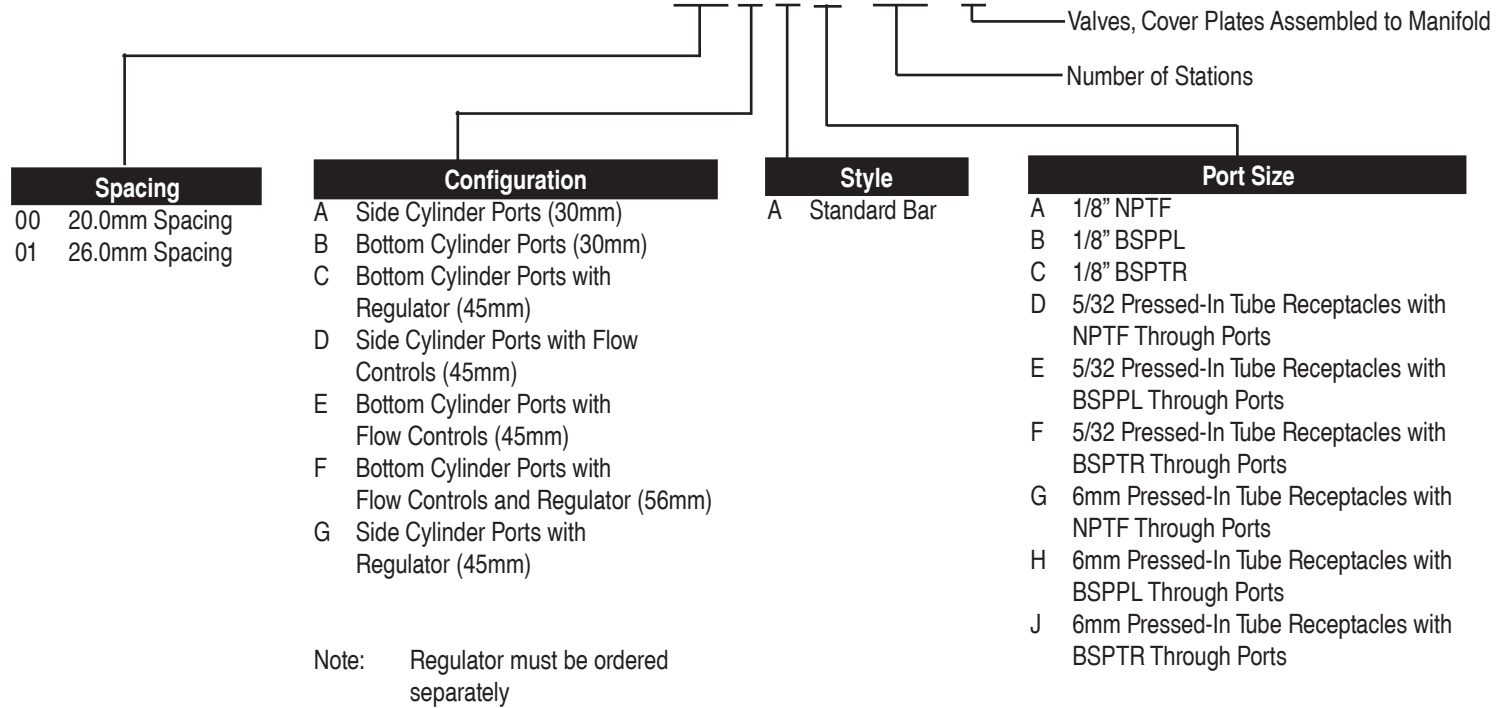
Valves, Cover Plates Assembled to Manifold

Number of Stations

Spacing
00 20.0mm Spacing
01 26.0mm Spacing

Configuration
A Side Cylinder Ports (30mm)
B Bottom Cylinder Ports (30mm)
C Bottom Cylinder Ports with Regulator (45mm)
D Side Cylinder Ports with Flow Controls (45mm)
E Bottom Cylinder Ports with Flow Controls (45mm)
F Bottom Cylinder Ports with Flow Controls and Regulator (56mm)
G Side Cylinder Ports with Regulator (45mm)

Note: Regulator must be ordered separately

Style
A Standard Bar

Port Size
A 1/8" NPTF
B 1/8" BSPPL
C 1/8" BSPTR
D 5/32 Pressed-In Tube Receptacles with NPTF Through Ports
E 5/32 Pressed-In Tube Receptacles with BSPPL Through Ports
F 5/32 Pressed-In Tube Receptacles with BSPTR Through Ports
G 6mm Pressed-In Tube Receptacles with NPTF Through Ports
H 6mm Pressed-In Tube Receptacles with BSPPL Through Ports
J 6mm Pressed-In Tube Receptacles with BSPTR Through Ports